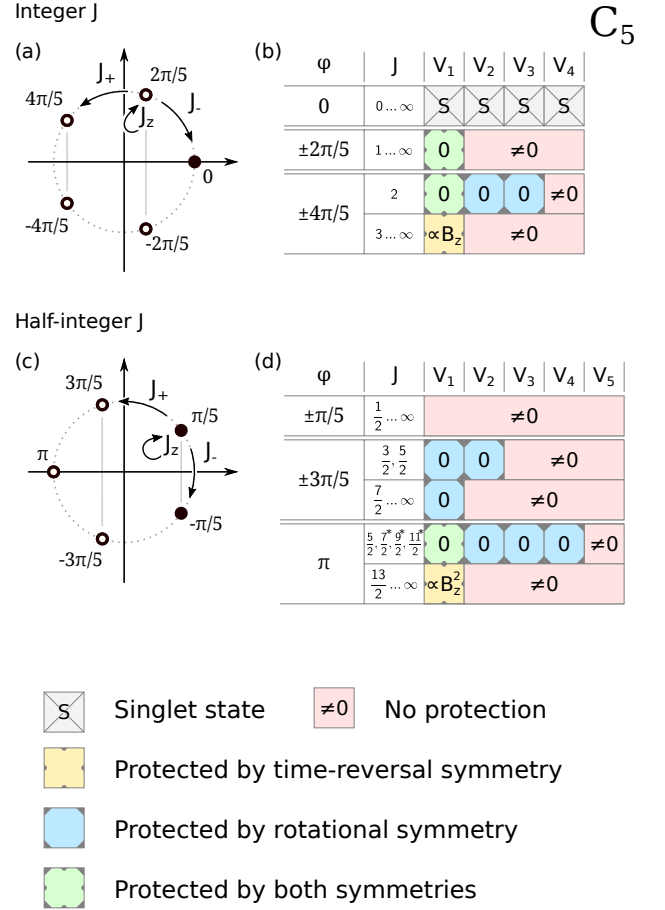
Integer J

$C_5$

(a)

$J_+$ $2\pi/5$ $4\pi/5$ $J_-$ $J_z$ 0 $-4\pi/5$ $-2\pi/5$

(b)

| φ | J | $V_1$ | $V_2$ | $V_3$ | $V_4$ |
|---|---|---|---|---|---|
| 0 | $0 \dots \infty$ | S | S | S | S |
| $\pm 2\pi/5$ | $1 \dots \infty$ | 0 | ≠0 | | |
| $\pm 4\pi/5$ | 2 | 0 | 0 | 0 | ≠0 |
| | $3 \dots \infty$ | $\propto B_z$ | ≠0 | | |

Half-integer J

(c)

$3\pi/5$ $J_+$ $\pi/5$ $\pi$ $J_z$ $J_-$ $-\pi/5$ $-3\pi/5$

(d)

| φ | J | $V_1$ | $V_2$ | $V_3$ | $V_4$ | $V_5$ |
|---|---|---|---|---|---|---|
| $\pm\pi/5$ | $\frac{1}{2} \dots \infty$ | ≠0 | | | | |
| $\pm 3\pi/5$ | $\frac{3}{2}, \frac{5}{2}$ | 0 | 0 | ≠0 | | |
| | $\frac{7}{2} \dots \infty$ | 0 | ≠0 | | | |
| π | $\frac{5}{2}, \frac{7}{2}^*, \frac{9}{2}^*, \frac{11}{2}^*$ | 0 | 0 | 0 | 0 | ≠0 |
| | $\frac{13}{2} \dots \infty$ | $\propto B_z^2$ | ≠0 | | | |

S Singlet state ≠0 No protection

Protected by time-reversal symmetry

Protected by rotational symmetry

Protected by both symmetries